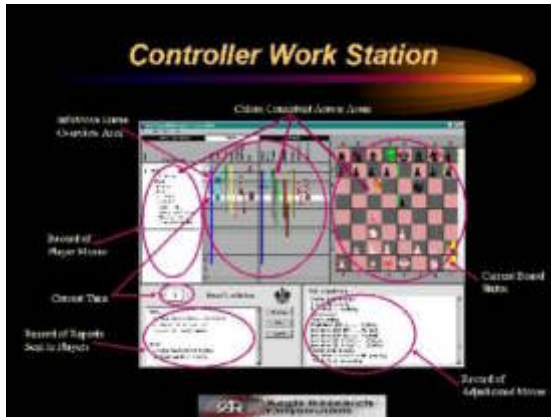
Controller Work Station

Colour Completed Activity Areas

Interactive Game Overview Area

Record of Player Moves

Current Turn

Record of Reports Sent to Players

Current Board Status

Record of Adjudicated Moves

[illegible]